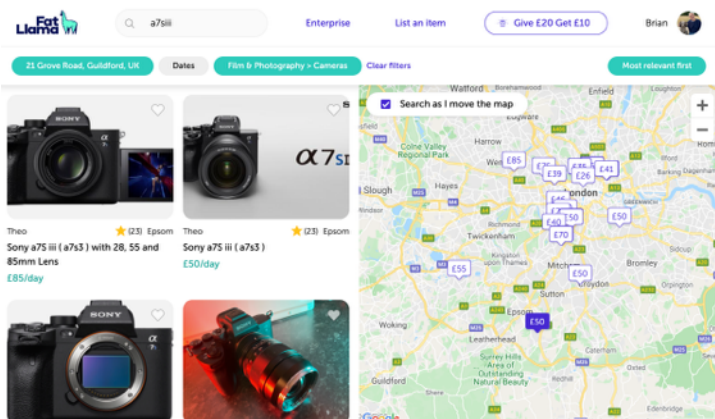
Fat Llama

a7siii

Enterprise

List an item

Give £20 Get £10

Brian

21 Grove Road, Guildford, UK

Dates

Film & Photography > Cameras

Clear filters

Most relevant first

Search as I move the map

SONY

Theo

(23) Epsom

Sony a7S iii ( a7s3 ) with 28, 55 and 85mm Lens

£85/day

SONY

$\alpha 7$SI

Theo

(23) Epsom

Sony a7S iii (a7s3 )

£50/day

SONY

Enfield

Colne Valley Regional Park

Slough

Hayes

Twickenham

Mitcham

Croydon

Bromley

Sutton

Woking

Leatherhead

Surrey Hills Area of Outstanding Natural Beauty

Guildford

Caterham

London

£85

£39

£26

£41

£50

£40

£70

£50

£55

£50

£50

+

−

Google